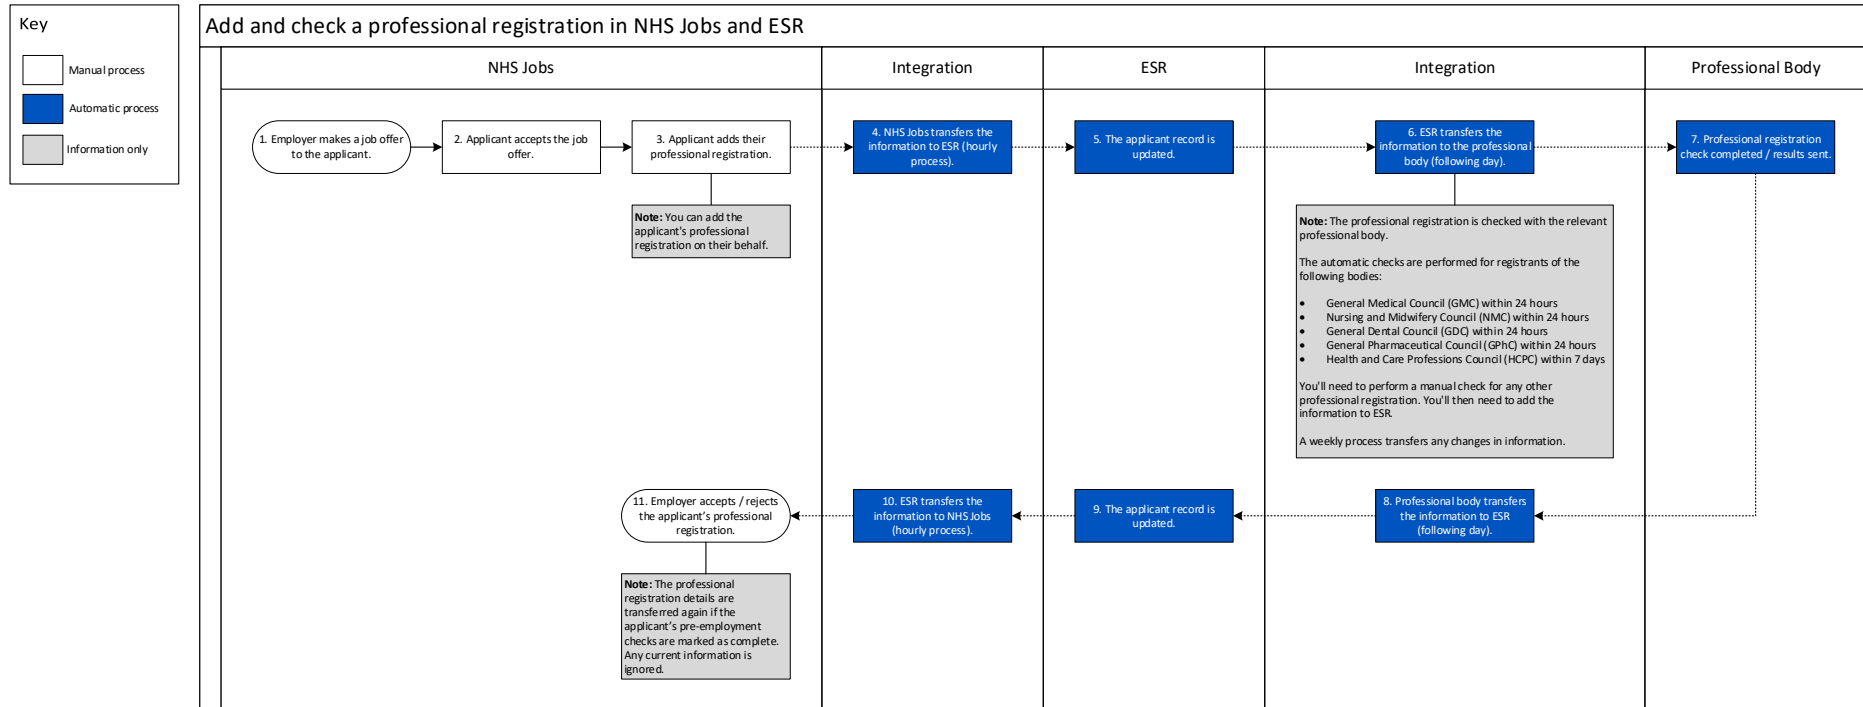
Key

Manual process

Automatic process

Information only

Add and check a professional registration in NHS Jobs and ESR

NHS Jobs

Integration

ESR

Integration

Professional Body

1. Employer makes a job offer to the applicant.

2. Applicant accepts the job offer.

3. Applicant adds their professional registration.

**Note:** You can add the applicant's professional registration on their behalf.

4. NHS Jobs transfers the information to ESR (hourly process).

5. The applicant record is updated.

6. ESR transfers the information to the professional body (following day).

7. Professional registration check completed / results sent.

**Note:** The professional registration is checked with the relevant professional body.

The automatic checks are performed for registrants of the following bodies:

- General Medical Council (GMC) within 24 hours
- Nursing and Midwifery Council (NMC) within 24 hours
- General Dental Council (GDC) within 24 hours
- General Pharmaceutical Council (GPhC) within 24 hours
- Health and Care Professions Council (HCPC) within 7 days

You'll need to perform a manual check for any other professional registration. You'll then need to add the information to ESR.

A weekly process transfers any changes in information.

11. Employer accepts / rejects the applicant's professional registration.

10. ESR transfers the information to NHS Jobs (hourly process).

9. The applicant record is updated.

8. Professional body transfers the information to ESR (following day).

**Note:** The professional registration details are transferred again if the applicant's pre-employment checks are marked as complete. Any current information is ignored.